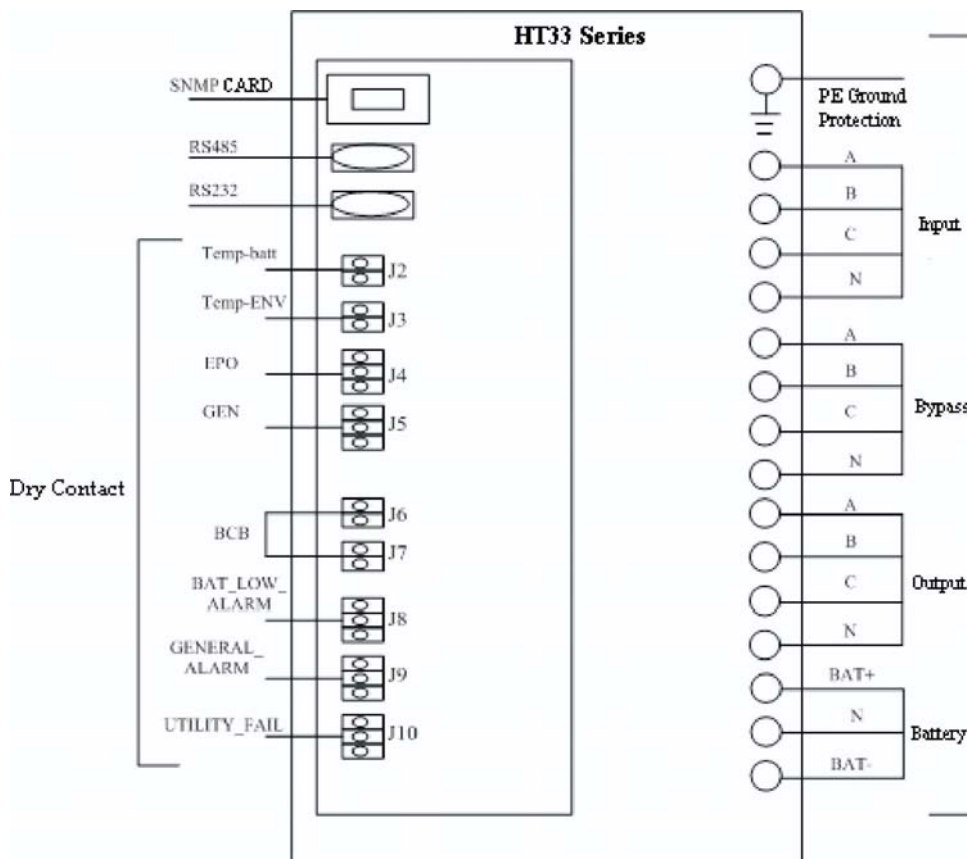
HT33 Series

SNMP CARD

RS485

RS232

Dry Contact

Temp-batt
J2

Temp-ENV
J3

EPO
J4

GEN
J5

BCB
J6
J7

BAT_LOW_ ALARM
J8

GENERAL_ ALARM
J9

UTILITY_FAIL
J10

PE Ground Protection

A
B
C
N
Input

A
B
C
N
Bypass

A
B
C
N
Output

BAT+
N
BAT-
Battery